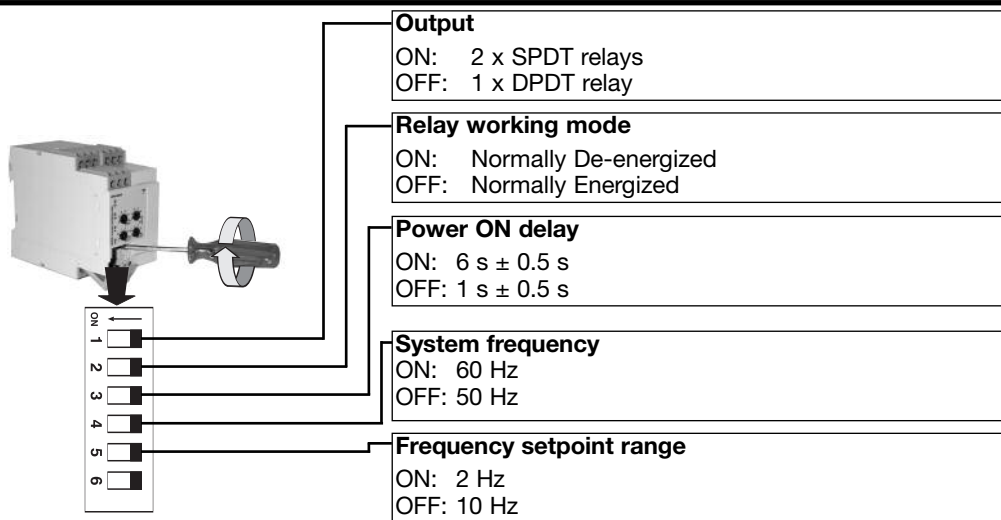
Output
ON: 2 x SPDT relays
OFF: 1 x DPDT relay

Relay working mode
ON: Normally De-energized
OFF: Normally Energized

Power ON delay
ON: 6 s ± 0.5 s
OFF: 1 s ± 0.5 s

System frequency
ON: 60 Hz
OFF: 50 Hz

Frequency setpoint range
ON: 2 Hz
OFF: 10 Hz

ON
1
2
3
4
5
6